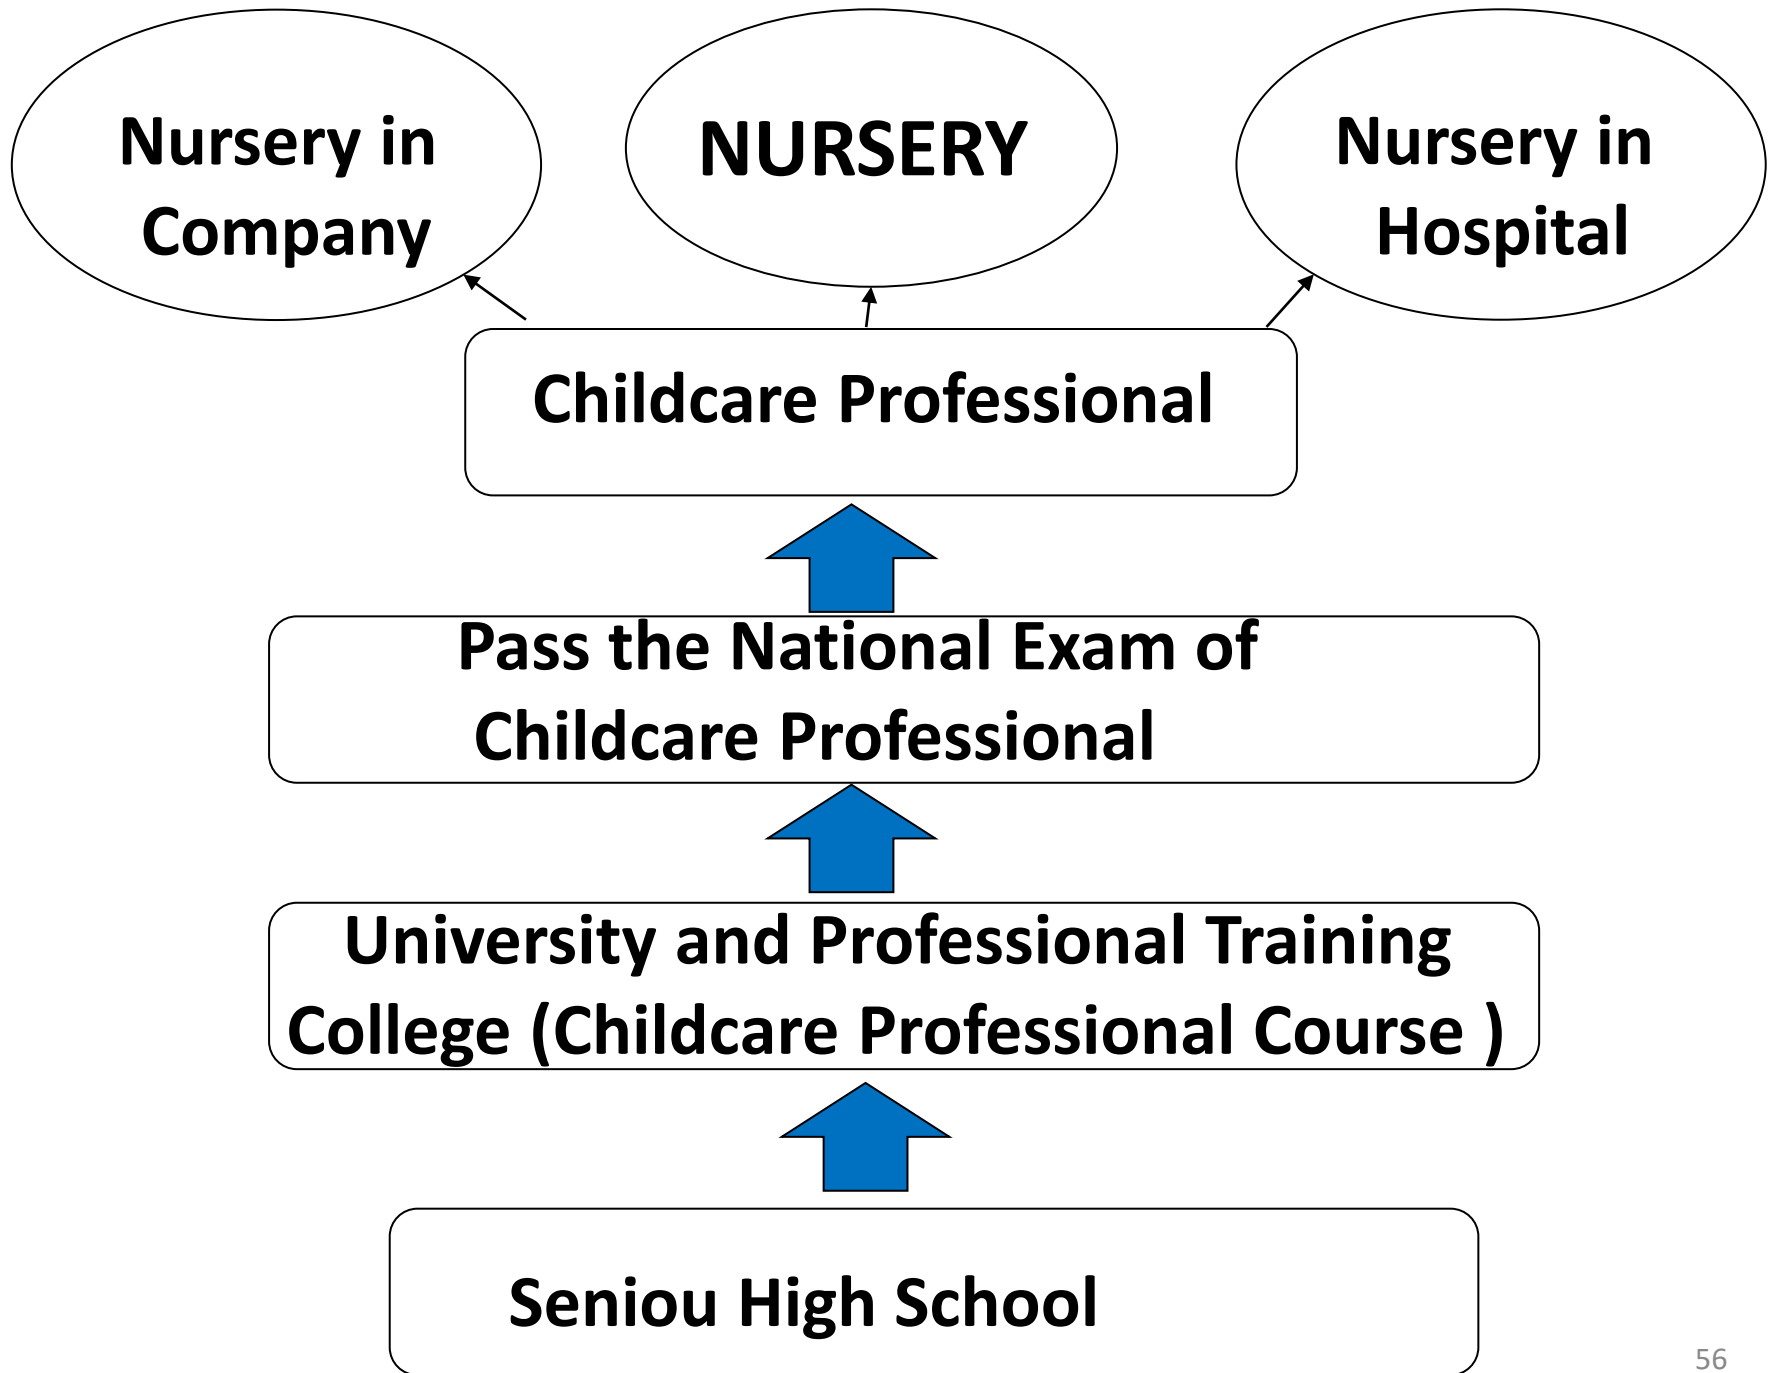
Nursery in Company

NURSERY

Nursery in Hospital

Childcare Professional

Pass the National Exam of Childcare Professional

University and Professional Training College (Childcare Professional Course )

Seniou High School

56